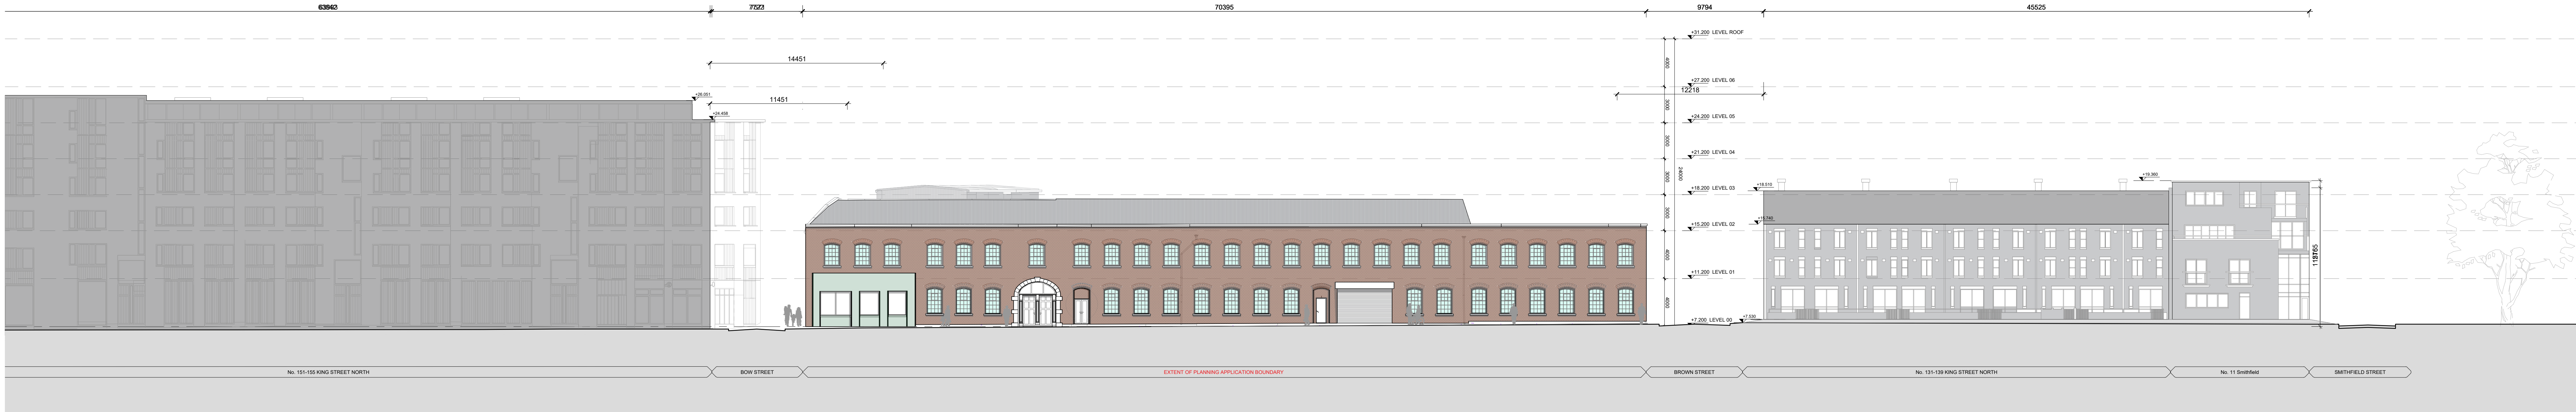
63942
7527
70395
9794
45525
14451
11451
12218
+26.051
+24.406
+31.200 LEVEL ROOF
+27.200 LEVEL 06
+24.200 LEVEL 05
+21.200 LEVEL 04
+18.200 LEVEL 03
+15.200 LEVEL 02
+11.200 LEVEL 01
+7.200 LEVEL 00
4000
3000
3000
3000
3000
4000
4000
+18.510
+15.745
+19.360
+7.530
11.8165
No. 151-155 KING STREET NORTH
BOW STREET
EXTENT OF PLANNING APPLICATION BOUNDARY
BROWN STREET
No. 131-139 KING STREET NORTH
No. 11 Smithfield
SMITHFIELD STREET